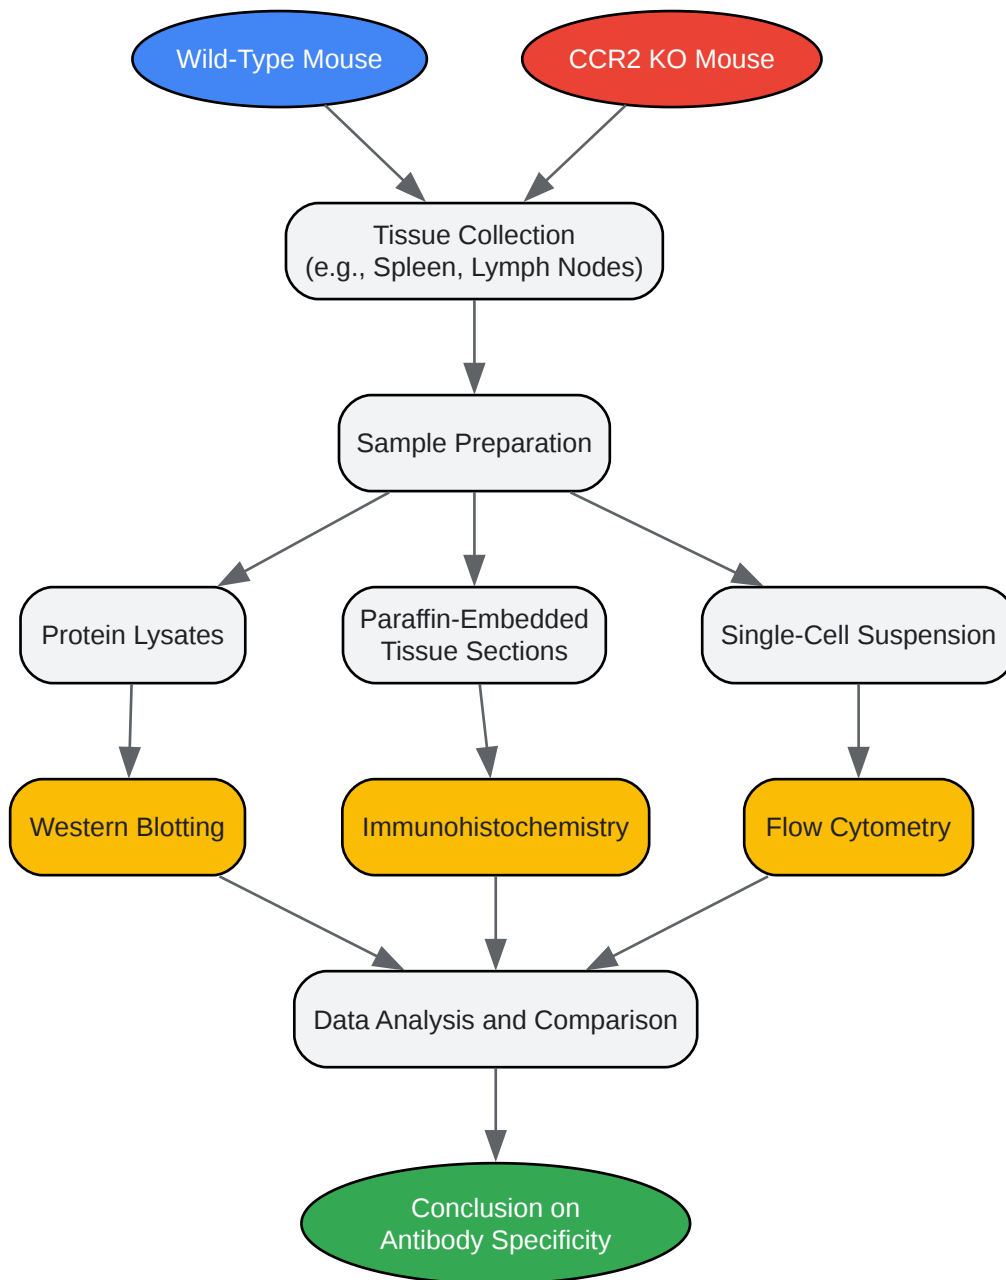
Wild-Type Mouse

CCR2 KO Mouse

Tissue Collection
(e.g., Spleen, Lymph Nodes)

Sample Preparation

Protein Lysates

Paraffin-Embedded
Tissue Sections

Single-Cell Suspension

Western Blotting

Immunohistochemistry

Flow Cytometry

Data Analysis and Comparison

Conclusion on
Antibody Specificity